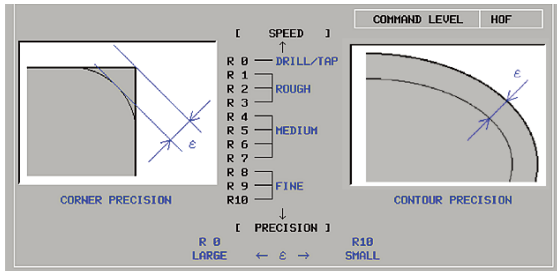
COMMAND LEVEL | HOF

[ SPEED ]

↑

R 0 DRILL/TAP
R 1
R 2 ROUGH
R 3
R 4
R 5 MEDIUM
R 6
R 7
R 8
R 9 FINE
R10

↓

[ PRECISION ]

$\varepsilon$

CORNER PRECISION

$\varepsilon$

CONTOUR PRECISION

R 0
LARGE

← $\varepsilon$ →

R10
SMALL